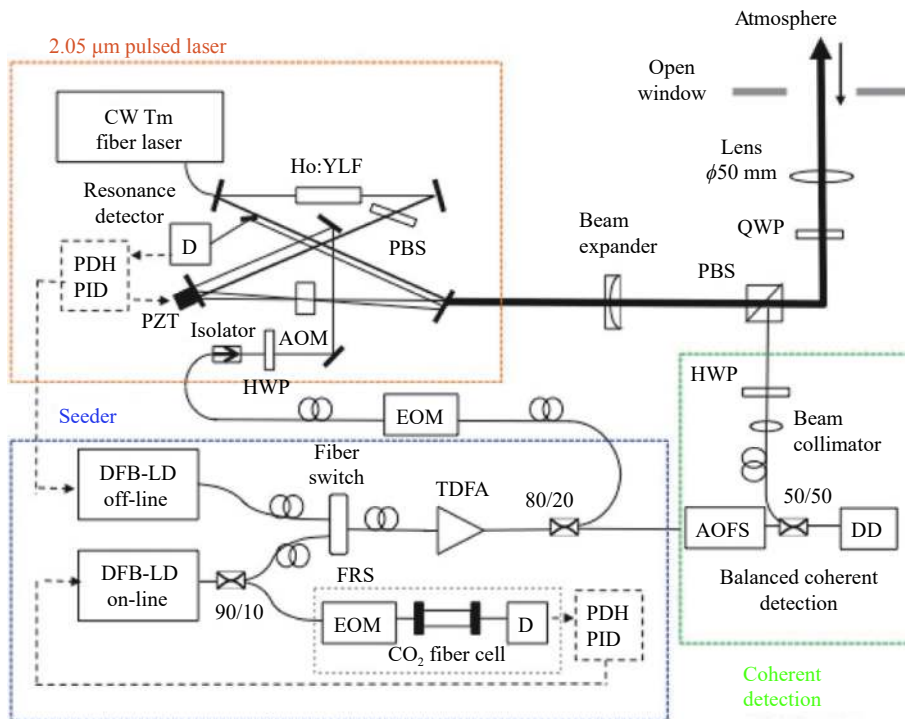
2.05 μm pulsed laser

Atmosphere

Open window

CW Tm fiber laser

Ho:YLF

Lens $\phi$50 mm

Resonance detector

D

PBS

Beam expander

QWP

PDH PID

PZT

PBS

Isolator

AOM

HWP

Seeder

EOM

HWP

Beam collimator

DFB-LD off-line

Fiber switch

TDFA

80/20

50/50

AOFS

DD

DFB-LD on-line

90/10

FRS

Balanced coherent detection

EOM

D

PDH PID

$CO_2$ fiber cell

Coherent detection